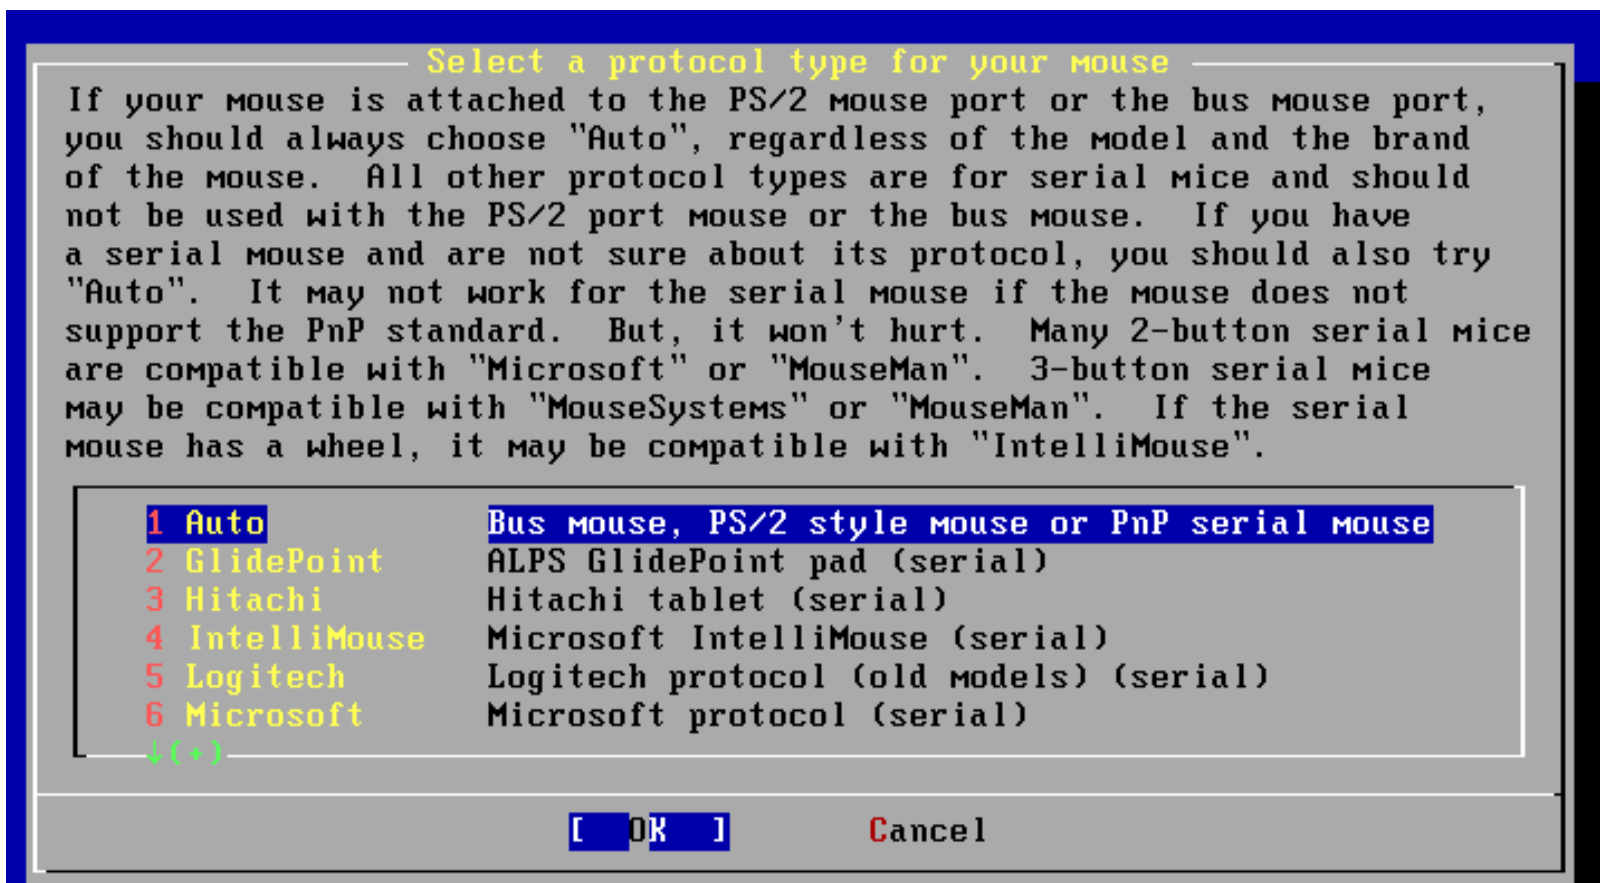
Select a protocol type for your mouse

If your mouse is attached to the PS/2 mouse port or the bus mouse port, you should always choose "Auto", regardless of the model and the brand of the mouse. All other protocol types are for serial mice and should not be used with the PS/2 port mouse or the bus mouse. If you have a serial mouse and are not sure about its protocol, you should also try "Auto". It may not work for the serial mouse if the mouse does not support the PnP standard. But, it won't hurt. Many 2-button serial mice are compatible with "Microsoft" or "MouseMan". 3-button serial mice may be compatible with "MouseSystems" or "MouseMan". If the serial mouse has a wheel, it may be compatible with "IntelliMouse".

1 Auto Bus mouse, PS/2 style mouse or PnP serial mouse
2 GlidePoint ALPS GlidePoint pad (serial)
3 Hitachi Hitachi tablet (serial)
4 IntelliMouse Microsoft IntelliMouse (serial)
5 Logitech Logitech protocol (old models) (serial)
6 Microsoft Microsoft protocol (serial)
↓(+)

[ OK ] Cancel